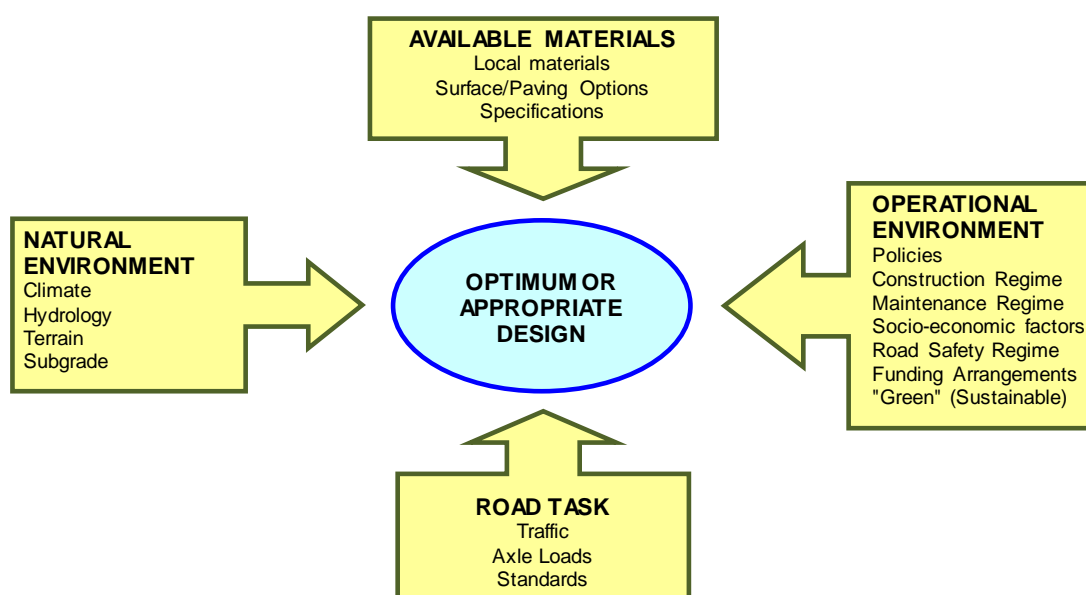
AVAILABLE MATERIALS
Local materials
Surface/Paving Options
Specifications

NATURAL ENVIRONMENT
Climate
Hydrology
Terrain
Subgrade

OPTIMUM OR APPROPRIATE DESIGN

OPERATIONAL ENVIRONMENT
Policies
Construction Regime
Maintenance Regime
Socio-economic factors
Road Safety Regime
Funding Arrangements
"Green" (Sustainable)

ROAD TASK
Traffic
Axle Loads
Standards